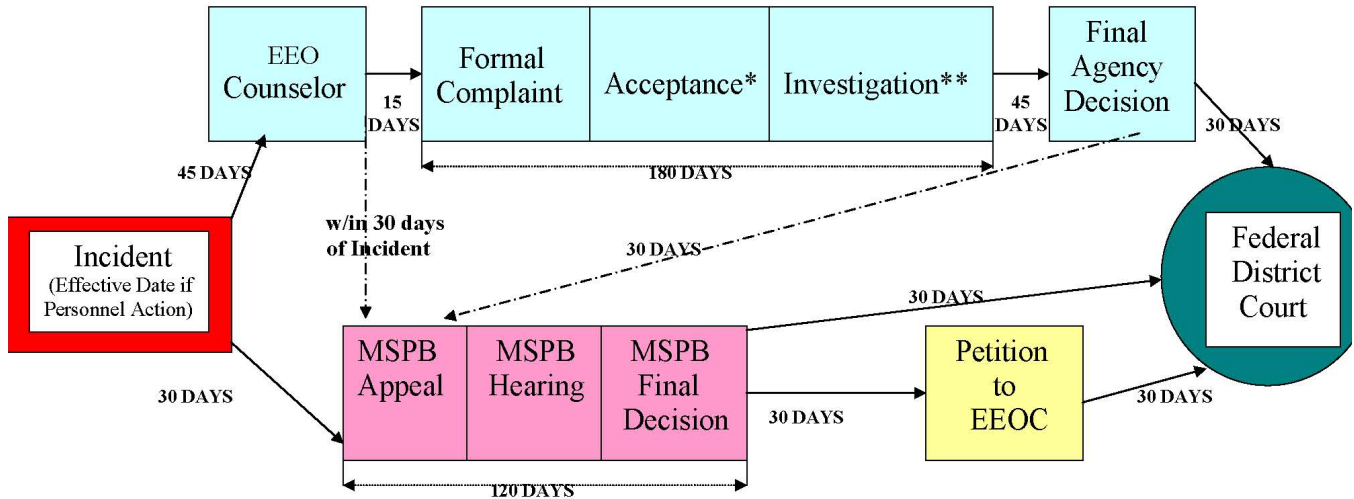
EEO Counselor

15 DAYS

Formal Complaint

Acceptance*

Investigation**

45 DAYS

Final Agency Decision

30 DAYS

180 DAYS

45 DAYS

w/in 30 days of Incident

30 DAYS

Incident (Effective Date if Personnel Action)

Federal District Court

30 DAYS

30 DAYS

MSPB Appeal

MSPB Hearing

MSPB Final Decision

30 DAYS

Petition to EEOC

30 DAYS

120 DAYS